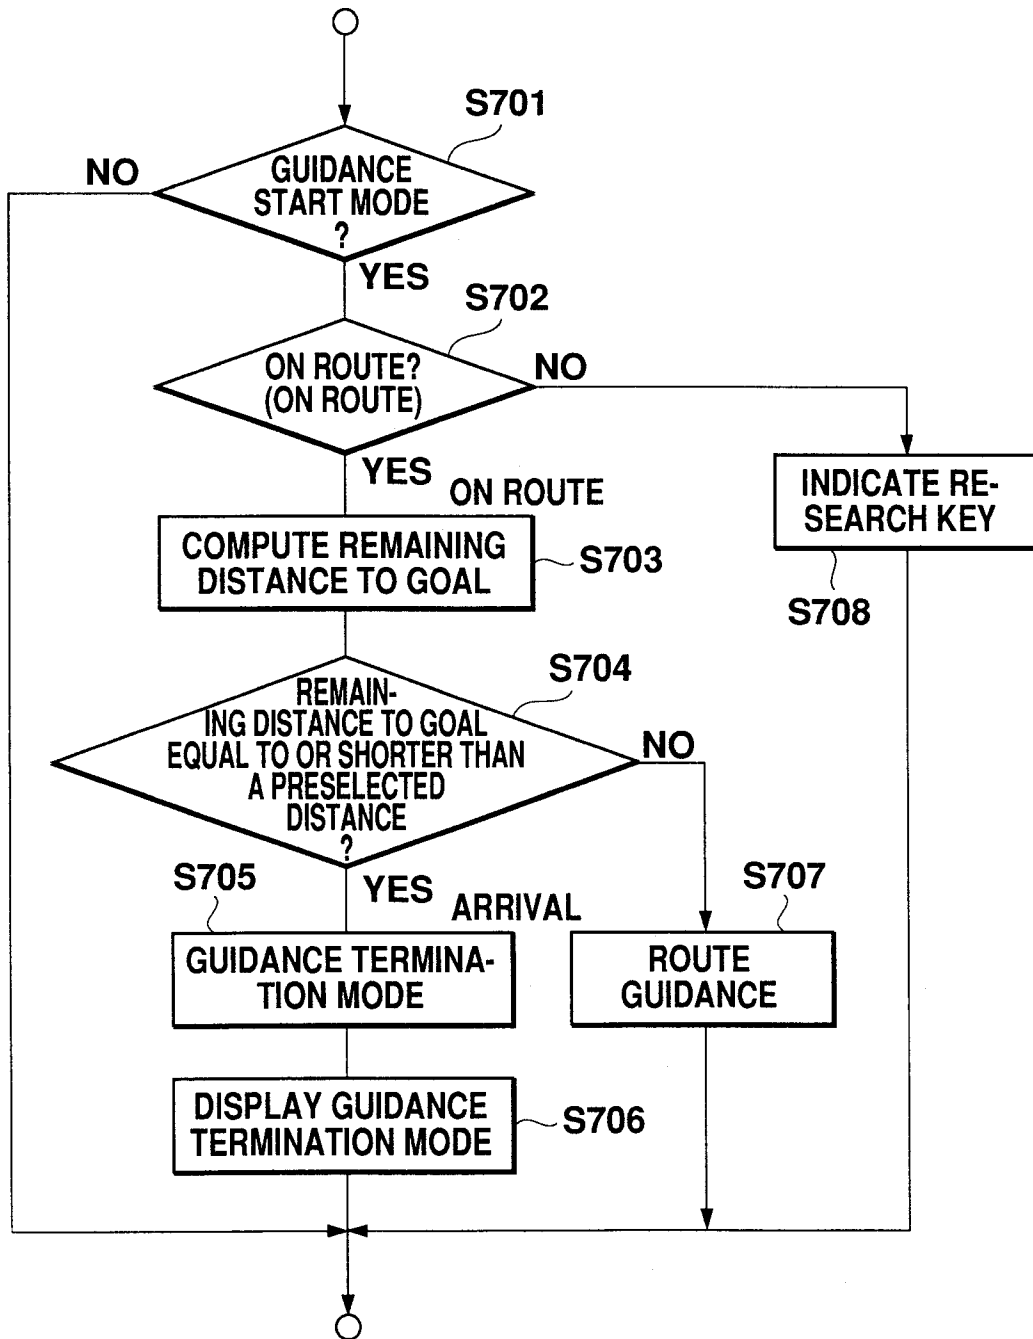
S701

NO

GUIDANCE START MODE ?

YES

S702

ON ROUTE? (ON ROUTE)

NO

YES

ON ROUTE

INDICATE RESEARCH KEY

COMPUTE REMAINING DISTANCE TO GOAL

S703

S708

S704

REMAINING DISTANCE TO GOAL EQUAL TO OR SHORTER THAN A PRESELECTED DISTANCE ?

NO

S705

YES

ARRIVAL

S707

GUIDANCE TERMINATION MODE

ROUTE GUIDANCE

DISPLAY GUIDANCE TERMINATION MODE

S706